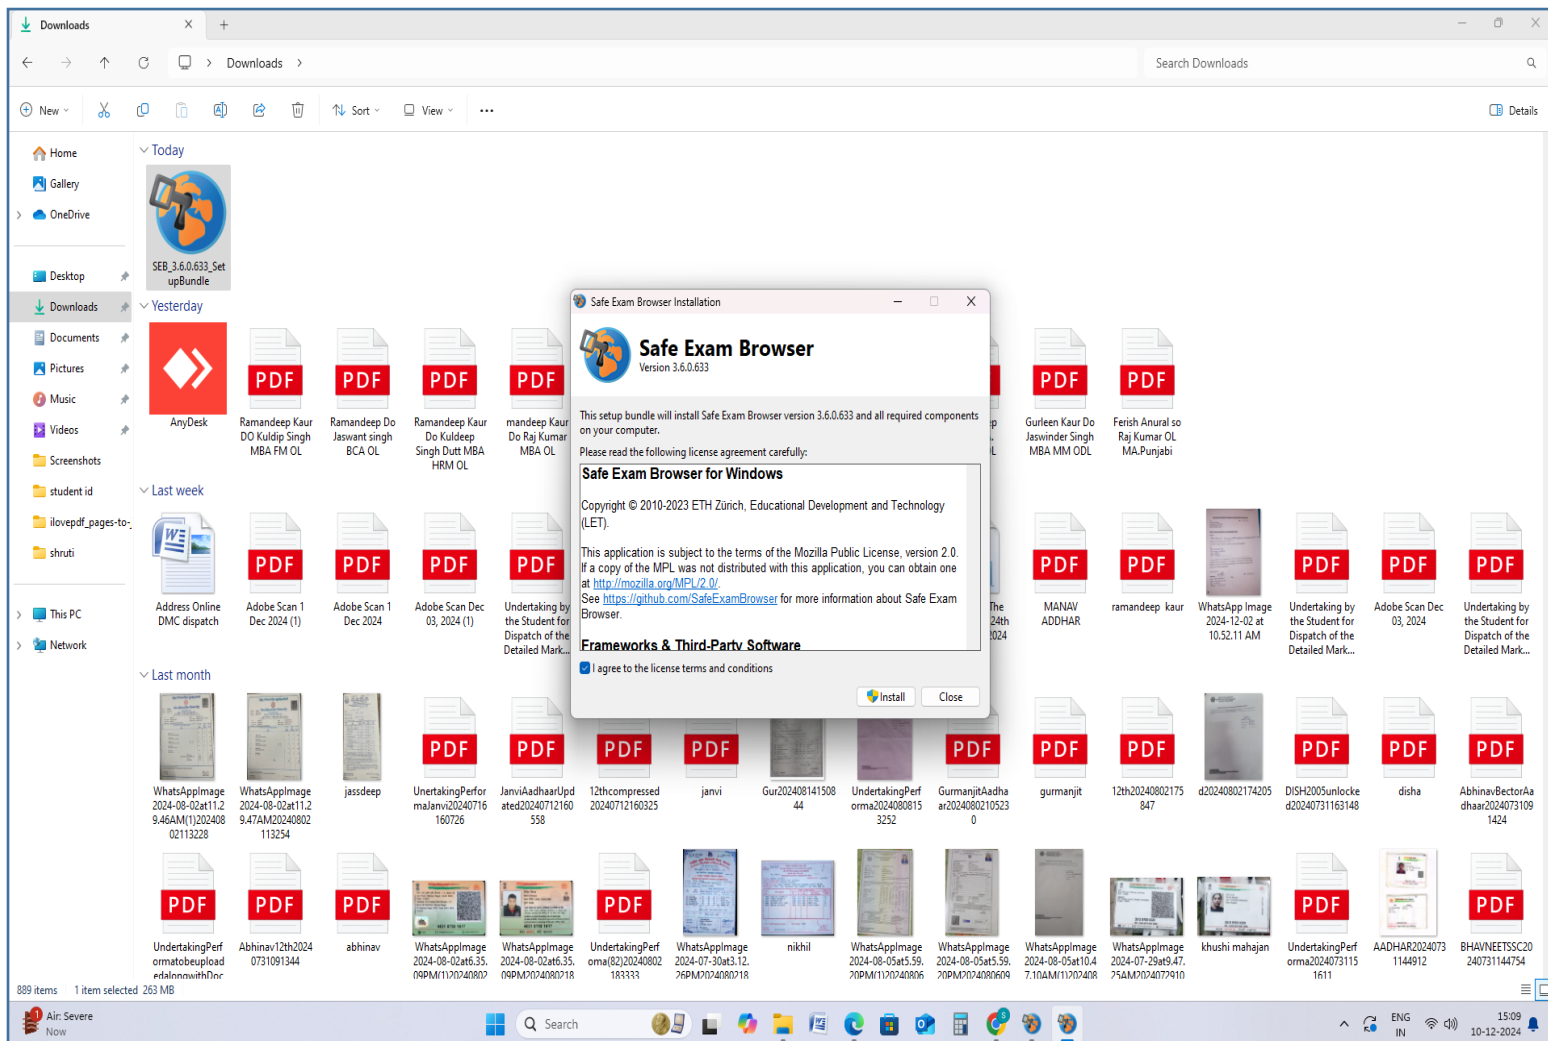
Downloads ×  +

Downloads >

Search Downloads

New  Sort  View  ...  Details

Home
Gallery
OneDrive
Desktop
Downloads
Documents
Pictures
Music
Videos
Screenshots
student id
ilovepdf_pages-to-
shruti
This PC
Network

Today
SEB_3.6.0.633_SetupBundle

Yesterday
AnyDesk
Ramandeep Kaur DO Kuldip Singh MBA FM OL
Ramandeep Do Jaswant singh BCA OL
Ramandeep Kaur Do Kuldeep Singh Dutt MBA HRM OL
mandeep Kaur Do Raj Kumar MBA OL
Gurleen Kaur Do Jaswinder Singh MBA MM ODL
Ferish Anural so Raj Kumar OL MA.Punjabi

Last week
Address Online DMC dispatch
Adobe Scan 1 Dec 2024 (1)
Adobe Scan 1 Dec 2024
Adobe Scan Dec 03, 2024 (1)
Undertaking by the Student for Dispatch of the Detailed Mark...
MANAV ADDHAR
ramandeep kaur
WhatsApp Image 2024-12-02 at 10.52.11 AM
Undertaking by the Student for Dispatch of the Detailed Mark...
Adobe Scan Dec 03, 2024
Undertaking by the Student for Dispatch of the Detailed Mark...

Last month
WhatsAppImage 2024-08-02at11.29.46AM(1)20240802113228
WhatsAppImage 2024-08-02at11.29.47AM20240802113254
jassdeep
UnertakingPerformaJanvi20240716160726
JanviAadhaarUpdated20240712160558
12thcompressed20240712160325
janvi
Gur20240814150844
UndertakingPerforma20240808153252
GurmanjitAadhaar20240802105230
gurmanjit
12th20240802175847
d20240802174205
DISH2005unlocked20240731163148
disha
AbhinavBectorAadhaar20240731091424
UndertakingPerformatobeuploadedalongwithDoc
Abhinav12th20240731091344
abhinav
WhatsAppImage 2024-08-02at6.35.09PM(1)20240802
WhatsAppImage 2024-08-02at6.35.09PM20240218
UndertakingPerforma(82)20240802183333
WhatsAppImage 2024-07-30at3.12.26PM20240218
nikhil
WhatsAppImage 2024-08-05at5.59.20PM(1)20240806
WhatsAppImage 2024-08-05at5.59.20PM20240806
WhatsAppImage 2024-08-05at10.47.10AM(1)202408
WhatsAppImage 2024-07-29at9.47.25AM2024072910
khushi mahajan
UndertakingPerforma20240731151611
AADHAR2024073114912
BHAVNEETSSC20240731144754

889 items  1 item selected 263 MB

Safe Exam Browser Installation
Safe Exam Browser
Version 3.6.0.633
This setup bundle will install Safe Exam Browser version 3.6.0.633 and all required components on your computer.
Please read the following license agreement carefully:
Safe Exam Browser for Windows
Copyright © 2010-2023 ETH Zürich, Educational Development and Technology (LET).
This application is subject to the terms of the Mozilla Public License, version 2.0. If a copy of the MPL was not distributed with this application, you can obtain one at http://mozilla.org/MPL/2.0/.
See https://github.com/SafeExamBrowser for more information about Safe Exam Browser.
Frameworks & Third-Party Software
I agree to the license terms and conditions
Install  Close

Air: Severe
Now
Search
ENG IN
15:09
10-12-2024